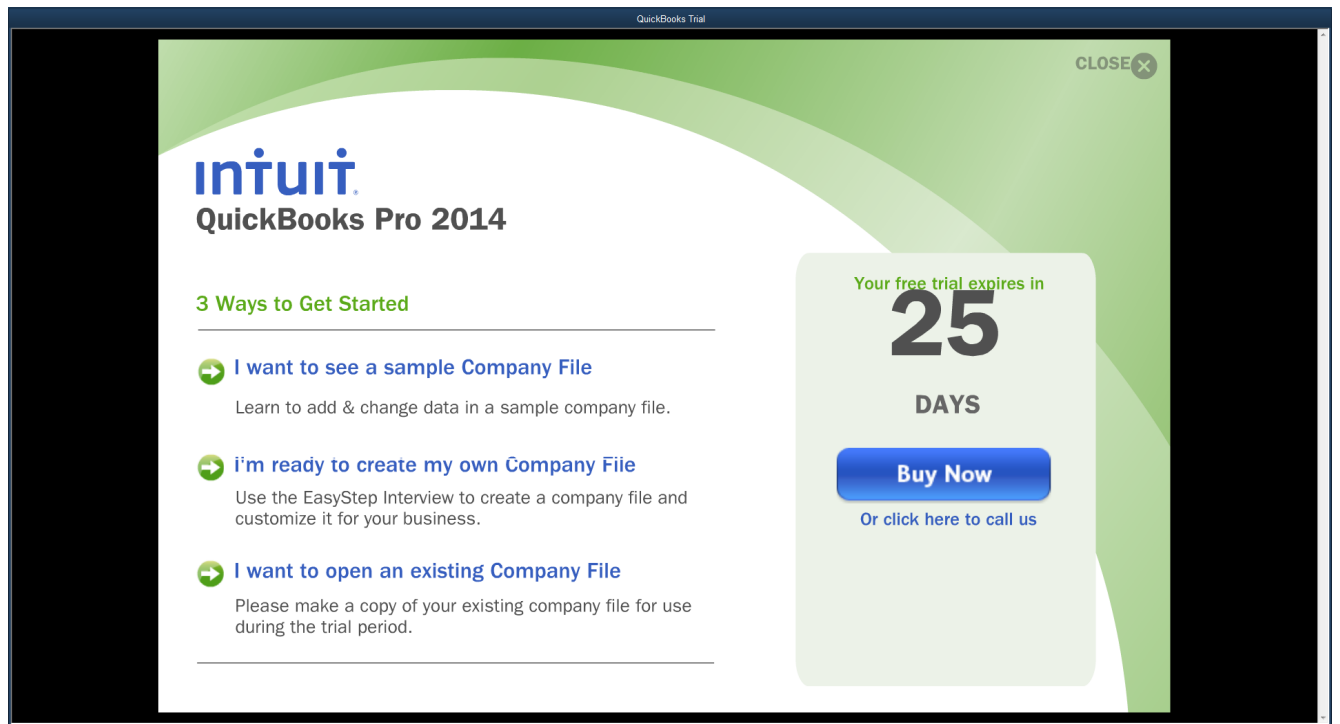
QuickBooks Trial

CLOSE

intuit.
QuickBooks Pro 2014

3 Ways to Get Started

I want to see a sample Company File
Learn to add & change data in a sample company file.

I'm ready to create my own Company File
Use the EasyStep Interview to create a company file and customize it for your business.

I want to open an existing Company File
Please make a copy of your existing company file for use during the trial period.

Your free trial expires in
25
DAYS

Buy Now
Or click here to call us